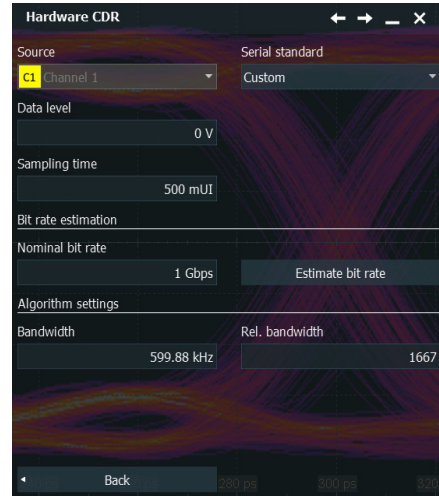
Hardware CDR

Source
C1 Channel 1

Serial standard
Custom

Data level
0 V

Sampling time
500 mUI

Bit rate estimation

Nominal bit rate
1 Gbps

Estimate bit rate

Algorithm settings

Bandwidth
599.88 kHz

Rel. bandwidth
1667

Back

280 ps

300 ps

320